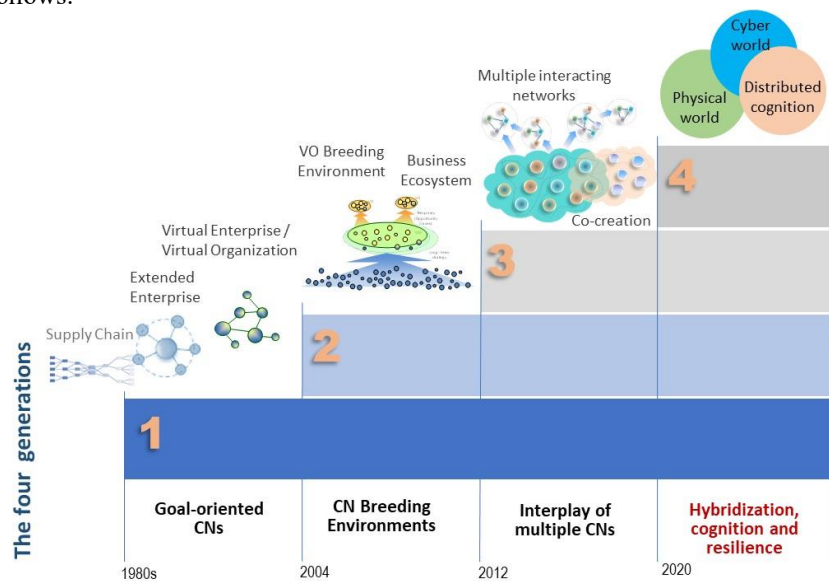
shows:

Cyber world
Physical world
Distributed cognition

Multiple interacting networks

VO Breeding Environment

Business Ecosystem

Co-creation

Virtual Enterprise / Virtual Organization

Extended Enterprise

Supply Chain

4

3

2

1

The four generations

Goal-oriented CNs

CN Breeding Environments

Interplay of multiple CNs

Hybridization, cognition and resilience

1980s

2004

2012

2020